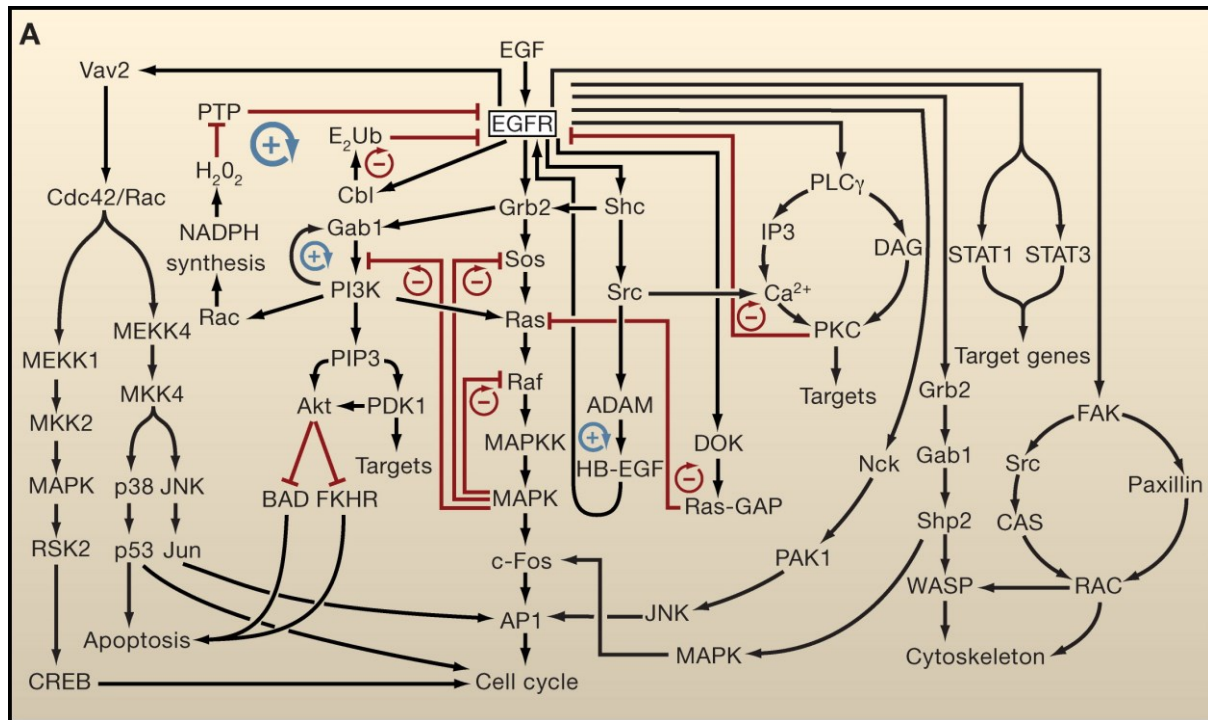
A

EGF

Vav2

PTP

EGFR

$E_2Ub$

$H_2O_2$

Cbl

Cdc42/Rac

NADPH synthesis

Gab1

Grb2

Shc

PLCγ

IP3

DAG

STAT1

STAT3

Sos

PI3K

Src

$Ca^{2+}$

Rac

Ras

PKC

MEKK4

MEKK1

PIP3

Target genes

Raf

Targets

MKK2

MKK4

Akt

PDK1

ADAM

Grb2

FAK

MAPKK

DOK

HB-EGF

Nck

Gab1

Src

Targets

MAPK

p38

JNK

BAD

FKHR

MAPK

Ras-GAP

Paxillin

Shp2

CAS

RSK2

p53

Jun

c-Fos

PAK1

WASP

RAC

Apoptosis

AP1

JNK

MAPK

Cytoskeleton

CREB

Cell cycle